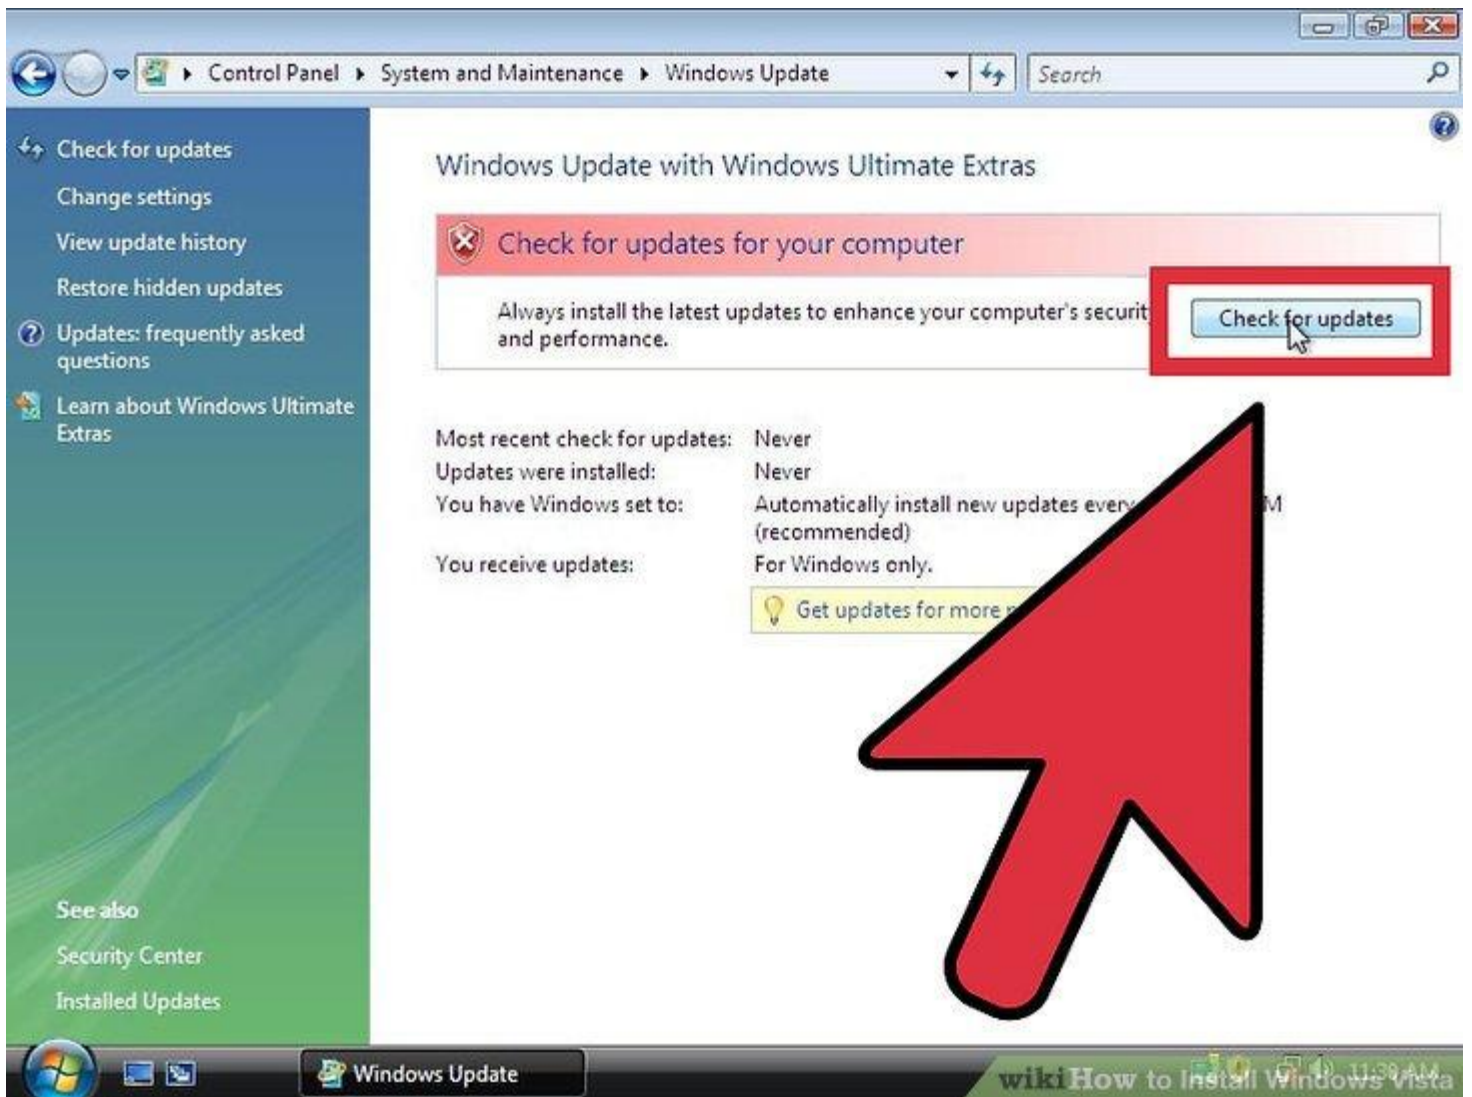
Control Panel ▸ System and Maintenance ▸ Windows Update

Search

Check for updates
Change settings
View update history
Restore hidden updates
Updates: frequently asked questions
Learn about Windows Ultimate Extras

See also
Security Center
Installed Updates

Windows Update with Windows Ultimate Extras

Check for updates for your computer

Always install the latest updates to enhance your computer's securit and performance.

Check for updates

Most recent check for updates: Never
Updates were installed: Never
You have Windows set to: Automatically install new updates every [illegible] M (recommended)
You receive updates: For Windows only.

Get updates for more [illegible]

Windows Update

wikiHow to Install Windows Vista

11:39 AM